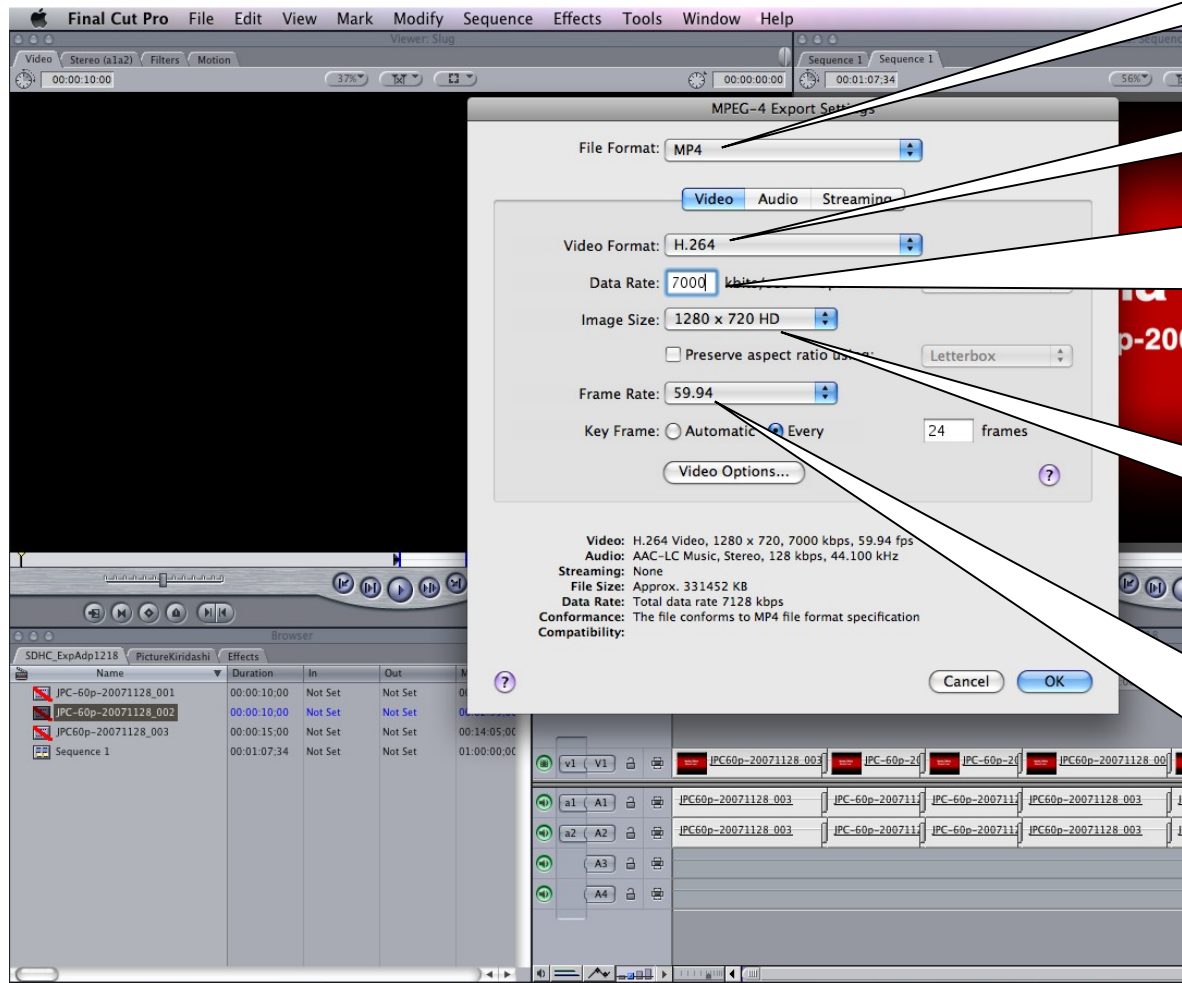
Final Cut Pro File Edit View Mark Modify Sequence Effects Tools Window Help

Viewer: Slug

Video Stereo (a1a2) Filters Motion

00:00:10:00

37%

00:00:00:00

Sequence 1 Sequence 1

00:01:07;34

56%

MPEG-4 Export Settings

File Format: MP4

Video Audio Streaming

Video Format: H.264

Data Rate: 7000 kbits/sec

Image Size: 1280 x 720 HD

Preserve aspect ratio using: Letterbox

Frame Rate: 59.94

Key Frame: Automatic Every 24 frames

Video Options...

Video: H.264 Video, 1280 x 720, 7000 kbps, 59.94 fps
Audio: AAC-LC Music, Stereo, 128 kbps, 44.100 kHz
Streaming: None
File Size: Approx. 331452 KB
Data Rate: Total data rate 7128 kbps
Conformance: The file conforms to MP4 file format specification
Compatibility:

Cancel OK

Browser

SDHC_ExpAdp1218 PictureKiridashi Effects

| Name | Duration | In | Out |
|---|---|---|---|
| JPC-60p-20071128_001 | 00:00:10;00 | Not Set | Not Set |
| JPC-60p-20071128_002 | 00:00:10;00 | Not Set | Not Set |
| JPC60p-20071128_003 | 00:00:15;00 | Not Set | Not Set |
| Sequence 1 | 00:01:07;34 | Not Set | Not Set |

00:14:05;00
01:00:00;00

v1 V1 JPC60p-20071128_003 JPC-60p-2 JPC-60p-2 JPC60p-20071128_00

a1 A1 JPC60p-20071128_003 JPC-60p-200711 JPC-60p-200711 JPC60p-20071128_003

a2 A2 JPC60p-20071128_003 JPC-60p-200711 JPC-60p-200711 JPC60p-20071128_003

A3

A4